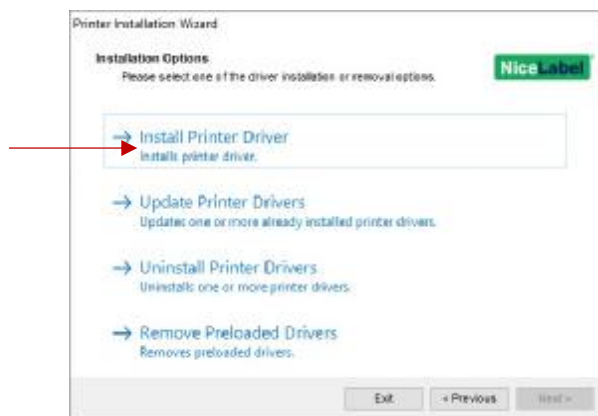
Printer Installation Wizard

Installation Options
Please select one of the driver installation or removal options.

NiceLabel

→ Install Printer Driver
Installs printer driver.

→ Update Printer Drivers
Updates one or more already installed printer drivers.

→ Uninstall Printer Drivers
Uninstalls one or more printer drivers.

→ Remove Preloaded Drivers
Removes preloaded drivers.

Exit
< Previous
Next >